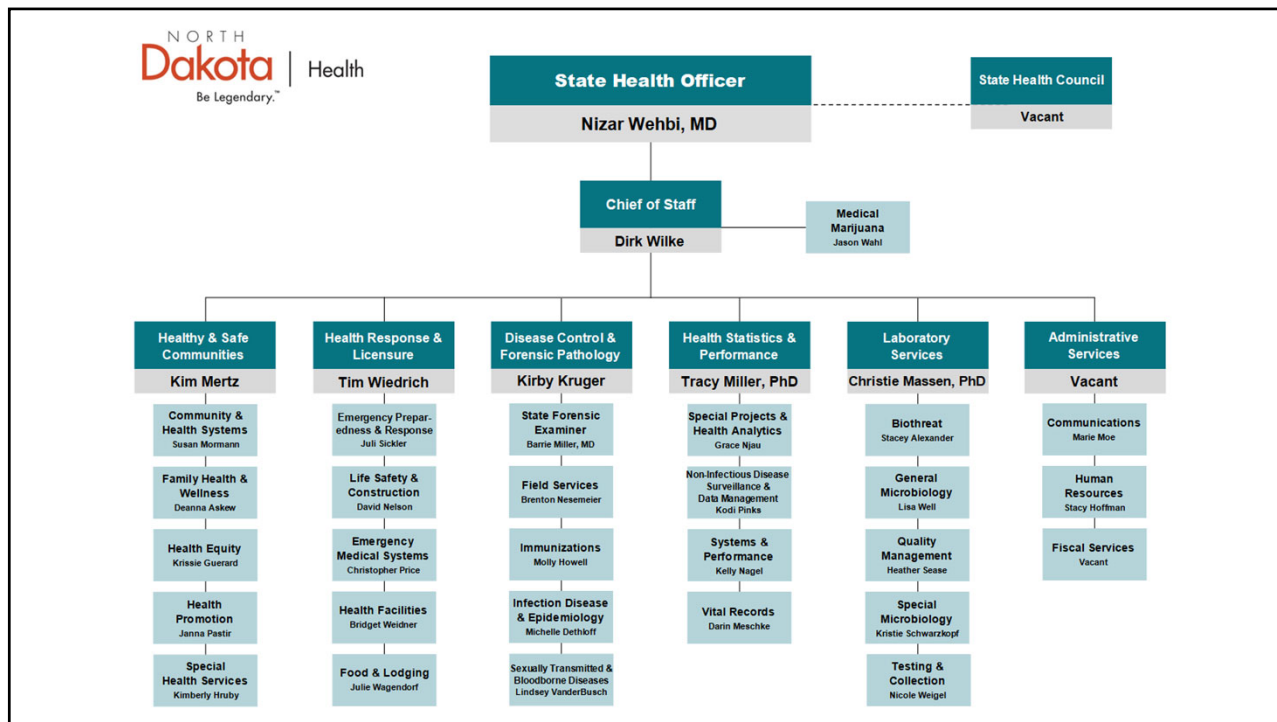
NORTH Dakota | Health
Be Legendary.™

State Health Officer
Nizar Wehbi, MD

State Health Council
Vacant

Chief of Staff
Dirk Wilke

Medical Marijuana
Jason Wahl

Healthy & Safe Communities
Kim Mertz

Community & Health Systems
Susan Mormann

Family Health & Wellness
Deanna Askew

Health Equity
Krissie Guerard

Health Promotion
Janna Pastir

Special Health Services
Kimberly Hruby

Health Response & Licensure
Tim Wiedrich

Emergency Preparedness & Response
Juli Sickler

Life Safety & Construction
David Nelson

Emergency Medical Systems
Christopher Price

Health Facilities
Bridget Weidner

Food & Lodging
Julie Wagendorf

Disease Control & Forensic Pathology
Kirby Kruger

State Forensic Examiner
Barrie Miller, MD

Field Services
Brenton Nesemeier

Immunizations
Molly Howell

Infection Disease & Epidemiology
Michelle Dethloff

Sexually Transmitted & Bloodborne Diseases
Lindsey VanderBusch

Health Statistics & Performance
Tracy Miller, PhD

Special Projects & Health Analytics
Grace Njau

Non-Infectious Disease Surveillance & Data Management
Kodi Pinks

Systems & Performance
Kelly Nagel

Vital Records
Darin Meschke

Laboratory Services
Christie Massen, PhD

Biothreat
Stacey Alexander

General Microbiology
Lisa Well

Quality Management
Heather Sease

Special Microbiology
Kristie Schwarzkopf

Testing & Collection
Nicole Weigel

Administrative Services
Vacant

Communications
Marie Moe

Human Resources
Stacy Hoffman

Fiscal Services
Vacant